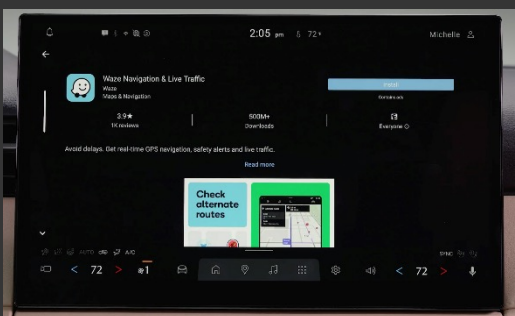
2:05 72°

Michelle

Waze Navigation & Live Traffic

Waze

Maps & Navigation

Install

3.9★

1K reviews

500M+

Downloads

Everyone

Avoid delays. Get real-time GPS navigation, safety alerts and live traffic.

Read more

Check alternate routes

AUTO A/C

SYNC

72

1

72